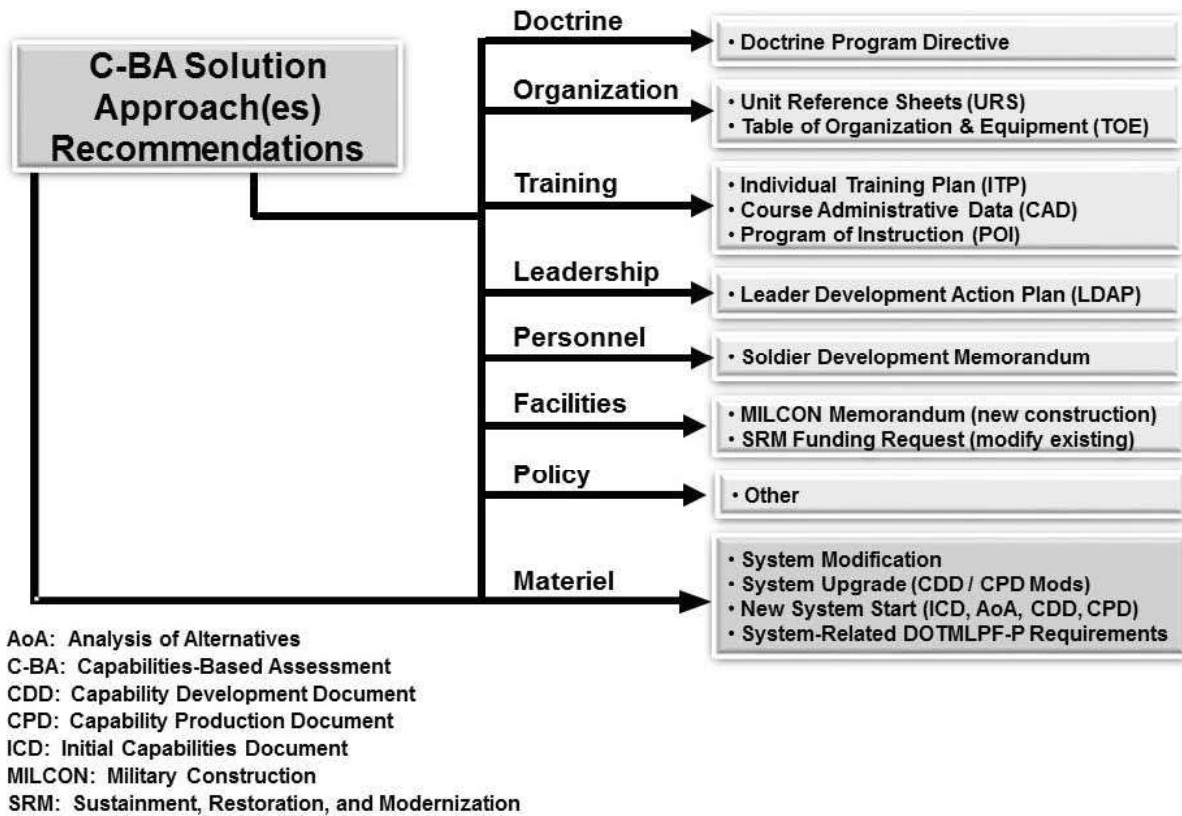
C-BA Solution Approach(es) Recommendations

Doctrine
• Doctrine Program Directive

Organization
• Unit Reference Sheets (URS)
• Table of Organization & Equipment (TOE)

Training
• Individual Training Plan (ITP)
• Course Administrative Data (CAD)
• Program of Instruction (POI)

Leadership
• Leader Development Action Plan (LDAP)

Personnel
• Soldier Development Memorandum

Facilities
• MILCON Memorandum (new construction)
• SRM Funding Request (modify existing)

Policy
• Other

Materiel
• System Modification
• System Upgrade (CDD / CPD Mods)
• New System Start (ICD, AoA, CDD, CPD)
• System-Related DOTMLPF-P Requirements

AoA: Analysis of Alternatives
C-BA: Capabilities-Based Assessment
CDD: Capability Development Document
CPD: Capability Production Document
ICD: Initial Capabilities Document
MILCON: Military Construction
SRM: Sustainment, Restoration, and Modernization